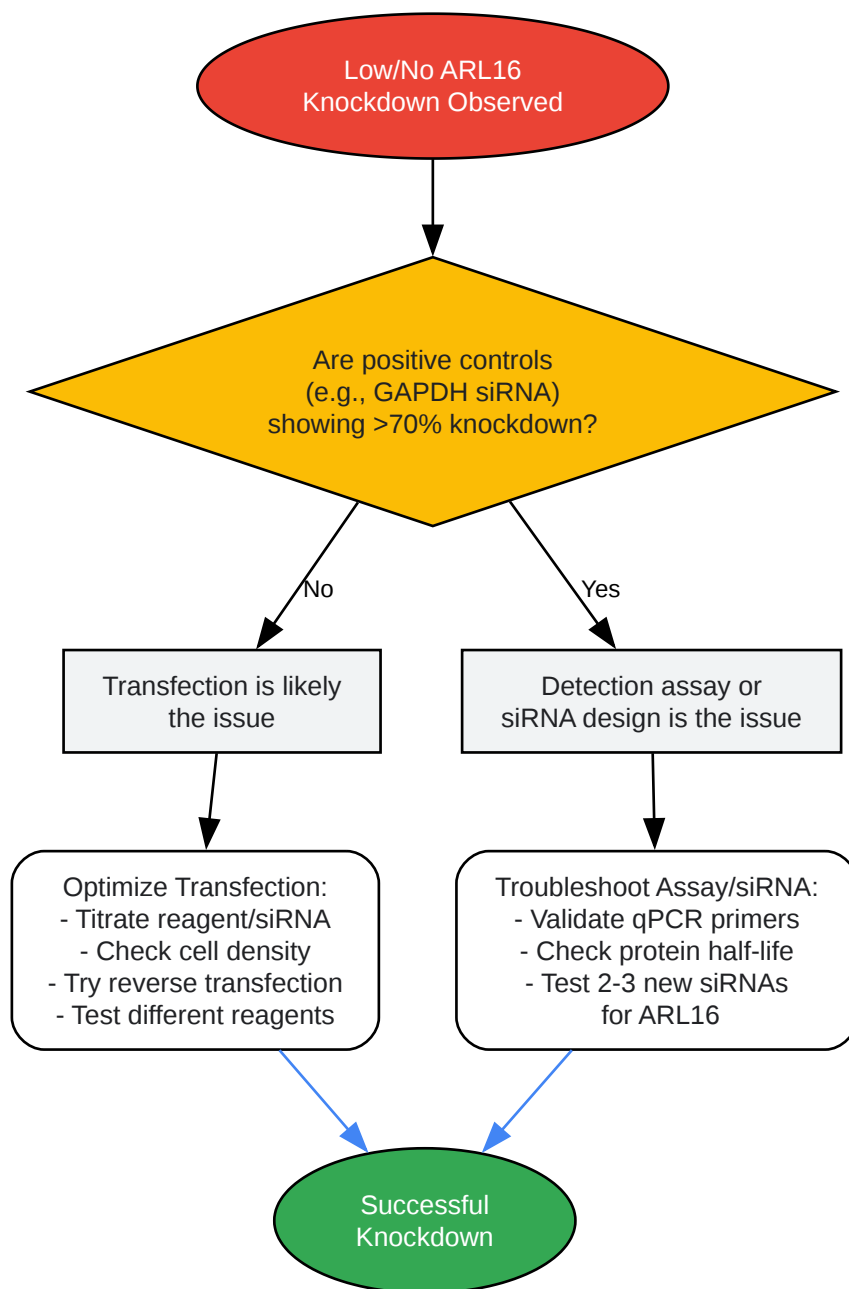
Low/No ARL16
Knockdown Observed

Are positive controls
(e.g., GAPDH siRNA)
showing >70% knockdown?

No

Yes

Transfection is likely
the issue

Detection assay or
siRNA design is the issue

Optimize Transfection:
- Titrate reagent/siRNA
- Check cell density
- Try reverse transfection
- Test different reagents

Troubleshoot Assay/siRNA:
- Validate qPCR primers
- Check protein half-life
- Test 2-3 new siRNAs
for ARL16

Successful
Knockdown